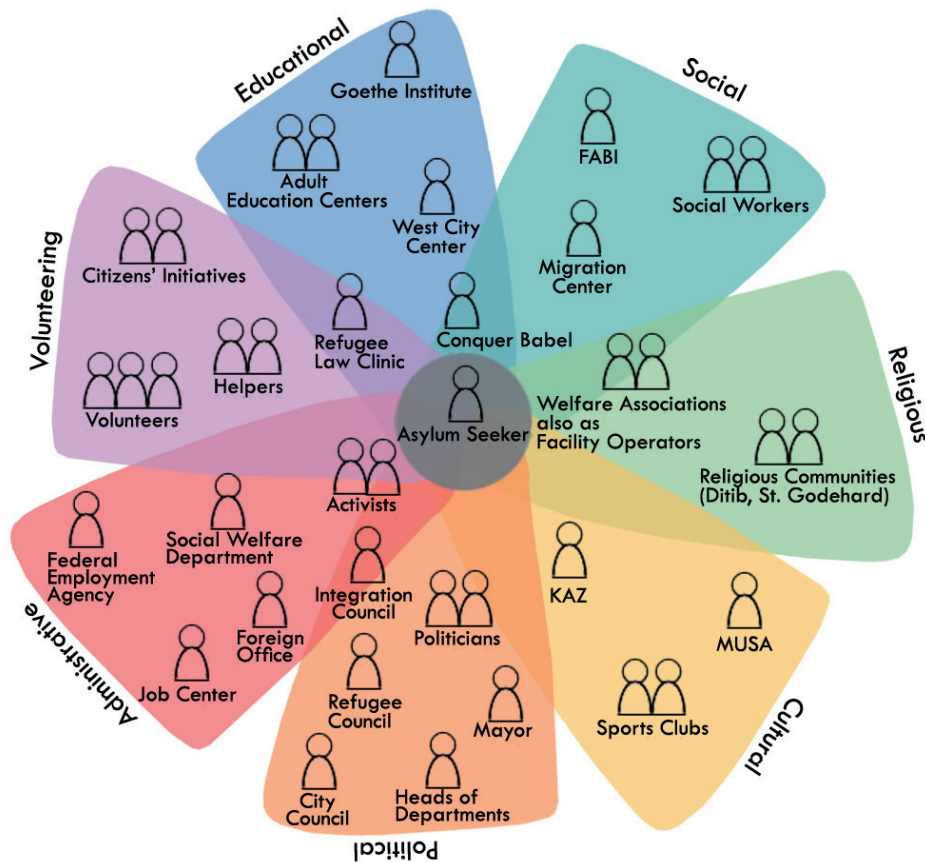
Educational

Goethe Institute

Adult Education Centers

West City Center

Social

FABI

Social Workers

Migration Center

Volunteering

Citizens' Initiatives

Helpers

Volunteers

Refugee Law Clinic

Conquer Babel

Religious

Welfare Associations also as Facility Operators

Asylum Seeker

Religious Communities (Ditib, St. Godehard)

Activists

Administrative

Federal Employment Agency

Social Welfare Department

Integration Council

Foreign Office

Job Center

KAZ

MUSA

Politicians

Refugee Council

Mayor

Sports Clubs

Cultural

City Council

Heads of Departments

Political